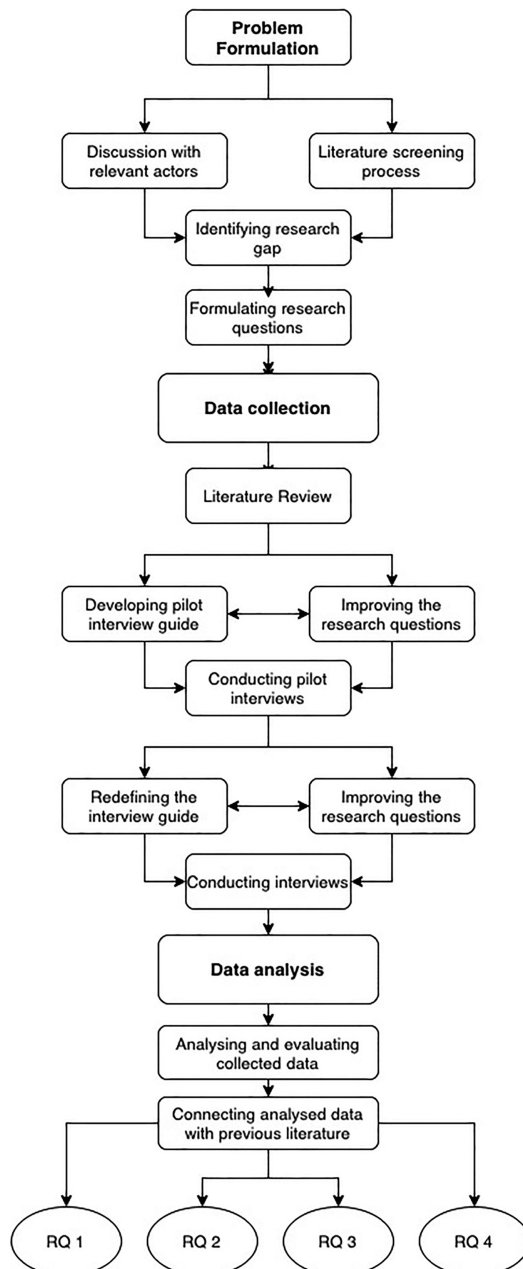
Problem Formulation

Discussion with relevant actors

Literature screening process

Identifying research gap

Formulating research questions

Data collection

Literature Review

Developing pilot interview guide

Improving the research questions

Conducting pilot interviews

Redefining the interview guide

Improving the research questions

Conducting interviews

Data analysis

Analysing and evaluating collected data

Connecting analysed data with previous literature

RQ 1

RQ 2

RQ 3

RQ 4